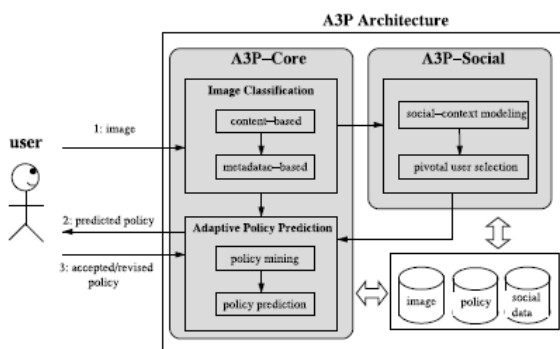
A3P Architecture

user

1: image

2: predicted policy

3: accepted/revised policy

A3P–Core

Image Classification

content–based

metadatae–based

Adaptive Policy Prediction

policy mining

policy prediction

A3P–Social

social–context modeling

pivotal user selection

image

policy

social data